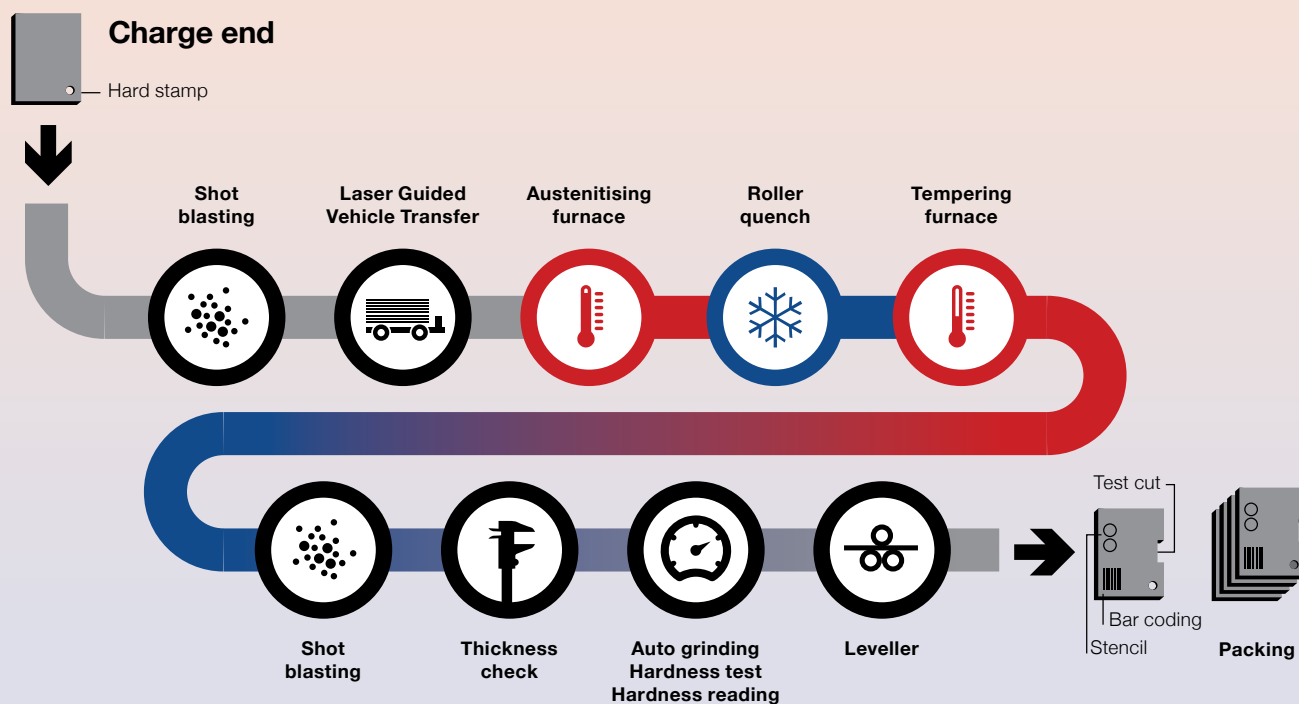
Charge end

Hard stamp

Shot blasting

Laser Guided Vehicle Transfer

Austenitising furnace

Roller quench

Tempering furnace

Shot blasting

Thickness check

Auto grinding Hardness test Hardness reading

Leveller

Test cut

Bar coding

Stencil

Packing